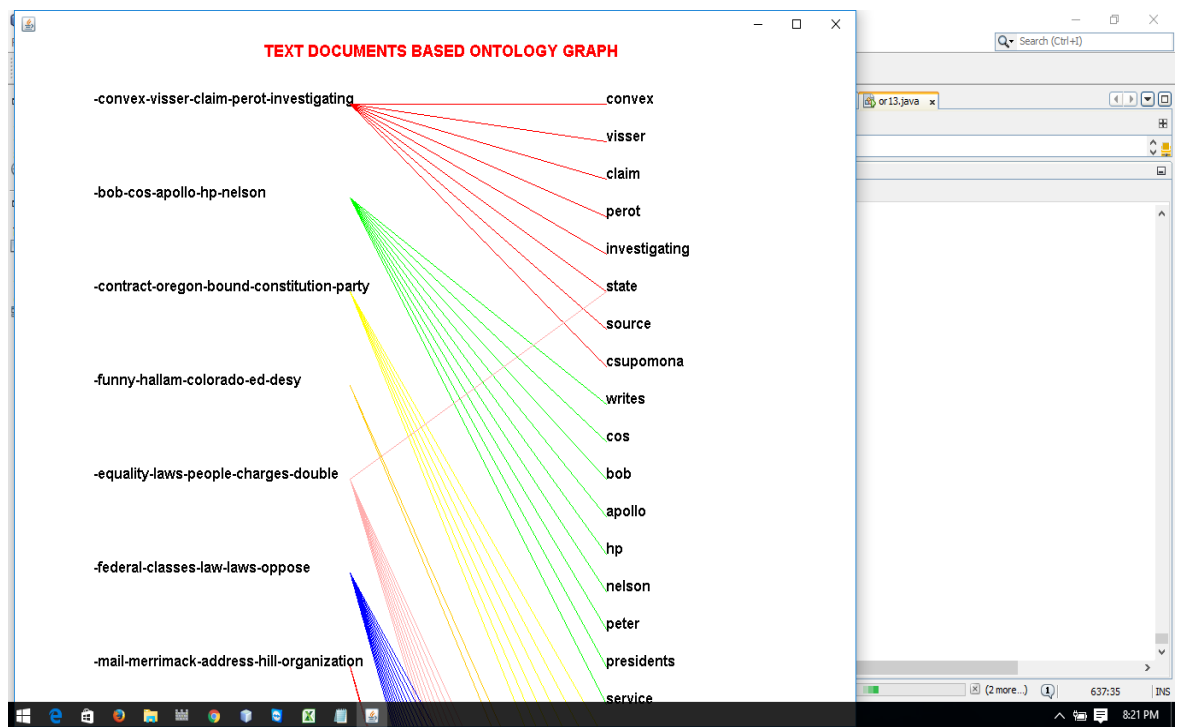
TEXT DOCUMENTS BASED ONTOLOGY GRAPH

-convex-visser-claim-perot-investigating

-bob-cos-apollo-hp-nelson

-contract-oregon-bound-constitution-party

-funny-hallam-colorado-ed-desy

-equality-laws-people-charges-double

-federal-classes-law-laws-oppose

-mail-merrimack-address-hill-organization

convex
visser
claim
perot
investigating
state
source
csupomona
writes
cos
bob
apollo
hp
nelson
peter
presidents
service

Search (Ctrl+I)

or13.java

(2 more...)

637:35

INS

8:21 PM